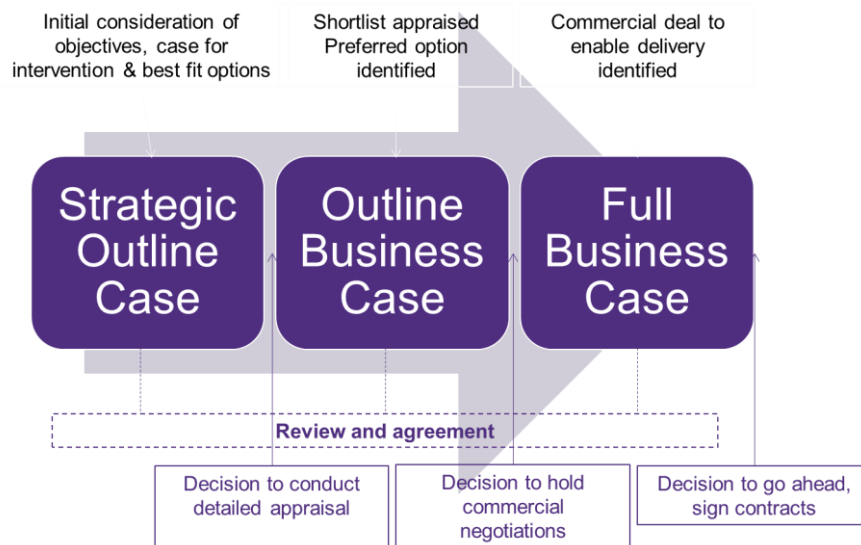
Initial consideration of objectives, case for intervention & best fit options

Shortlist appraised Preferred option identified

Commercial deal to enable delivery identified

Strategic Outline Case

Outline Business Case

Full Business Case

Review and agreement

Decision to conduct detailed appraisal

Decision to hold commercial negotiations

Decision to go ahead, sign contracts